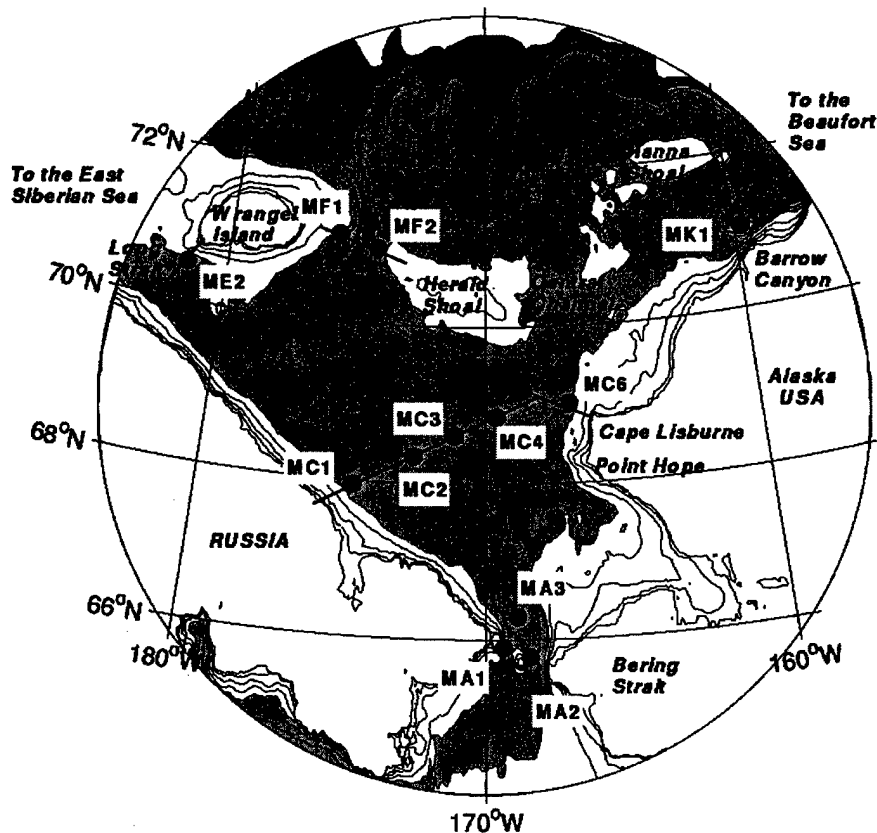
To the Beaufort Sea

72°N

To the East Siberian Sea

Hanna Shoal

Wrangel Island

MF1

MF2

MK1

Long Strait

70°N

ME2

Herald Shoal

Barrow Canyon

Alaska USA

MC6

MC3

68°N

MC4

Cape Lisburne

MC1

Point Hope

MC2

RUSSIA

MA3

66°N

180°W

160°W

MA1

Bering Strait

MA2

170°W